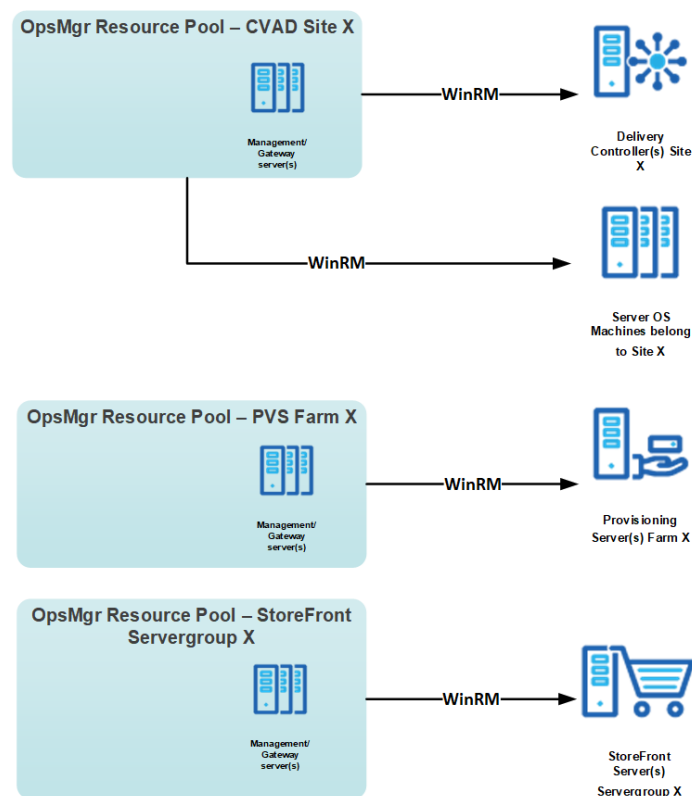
OpsMgr Resource Pool – CVAD Site X

Management/ Gateway server(s)

WinRM

Delivery Controller(s) Site X

WinRM

Server OS Machines belong to Site X

OpsMgr Resource Pool – PVS Farm X

Management/ Gateway server(s)

WinRM

Provisioning Server(s) Farm X

OpsMgr Resource Pool – StoreFront Servergroup X

Management/ Gateway server(s)

WinRM

StoreFront Server(s) Servergroup X